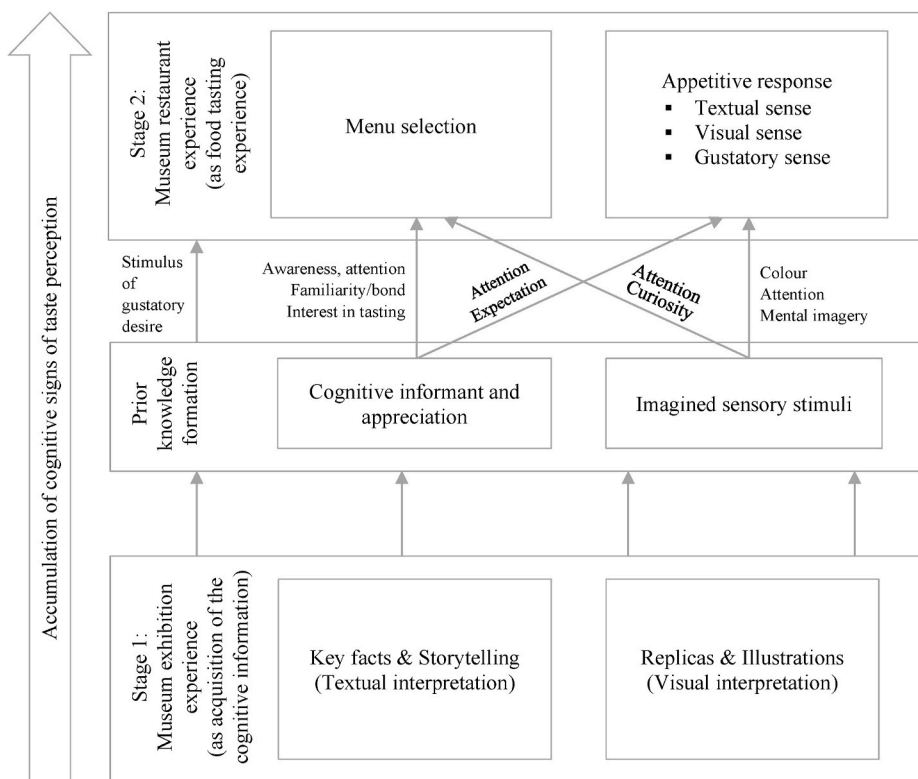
Accumulation of cognitive signs of taste perception

Stage 2: Museum restaurant experience (as food tasting experience)

Menu selection

Appetitive response
▪ Textual sense
▪ Visual sense
▪ Gustatory sense

Stimulus of gustatory desire

Awareness, attention
Familiarity/bond
Interest in tasting

Attention
Expectation

Attention
Curiosity

Colour
Attention
Mental imagery

Prior knowledge formation

Cognitive informant and appreciation

Imagined sensory stimuli

Stage 1: Museum exhibition experience (as acquisition of the cognitive information)

Key facts & Storytelling
(Textual interpretation)

Replicas & Illustrations
(Visual interpretation)